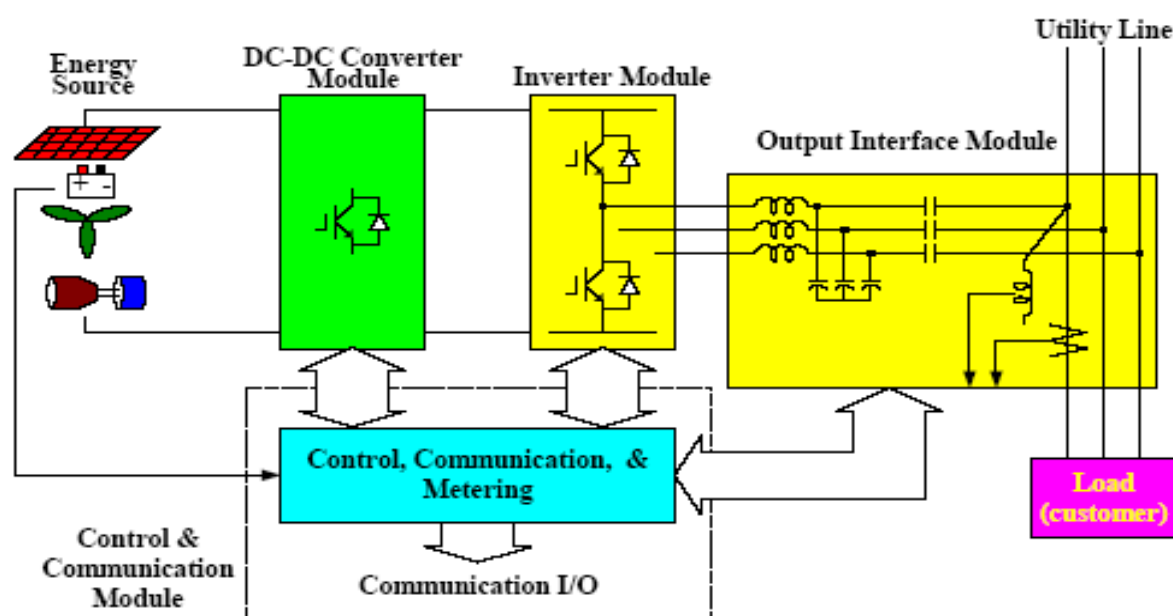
Utility Line

Energy Source

DC-DC Converter Module

Inverter Module

Output Interface Module

+ -

Control, Communication, & Metering

Load (customer)

Control & Communication Module

Communication I/O